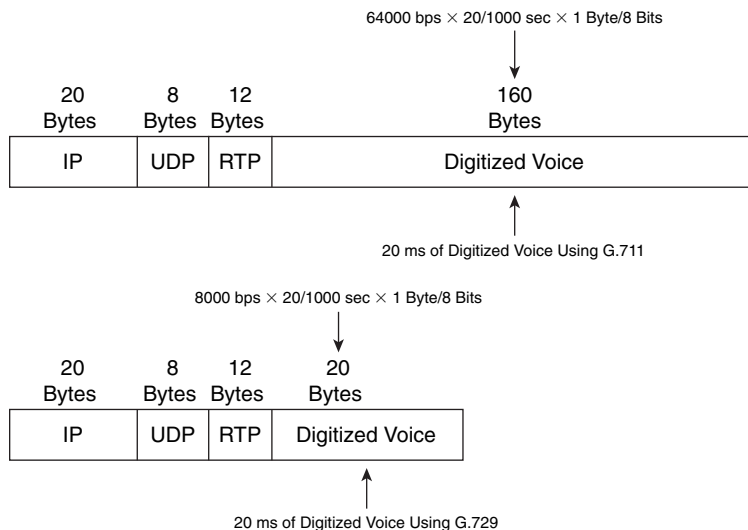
64000 bps $\times$ 20/1000 sec $\times$ 1 Byte/8 Bits

| 20 Bytes | 8 Bytes | 12 Bytes | 160 Bytes |
|---|---|---|---|
| IP | UDP | RTP | Digitized Voice |

20 ms of Digitized Voice Using G.711

8000 bps $\times$ 20/1000 sec $\times$ 1 Byte/8 Bits

| 20 Bytes | 8 Bytes | 12 Bytes | 20 Bytes |
|---|---|---|---|
| IP | UDP | RTP | Digitized Voice |

20 ms of Digitized Voice Using G.729